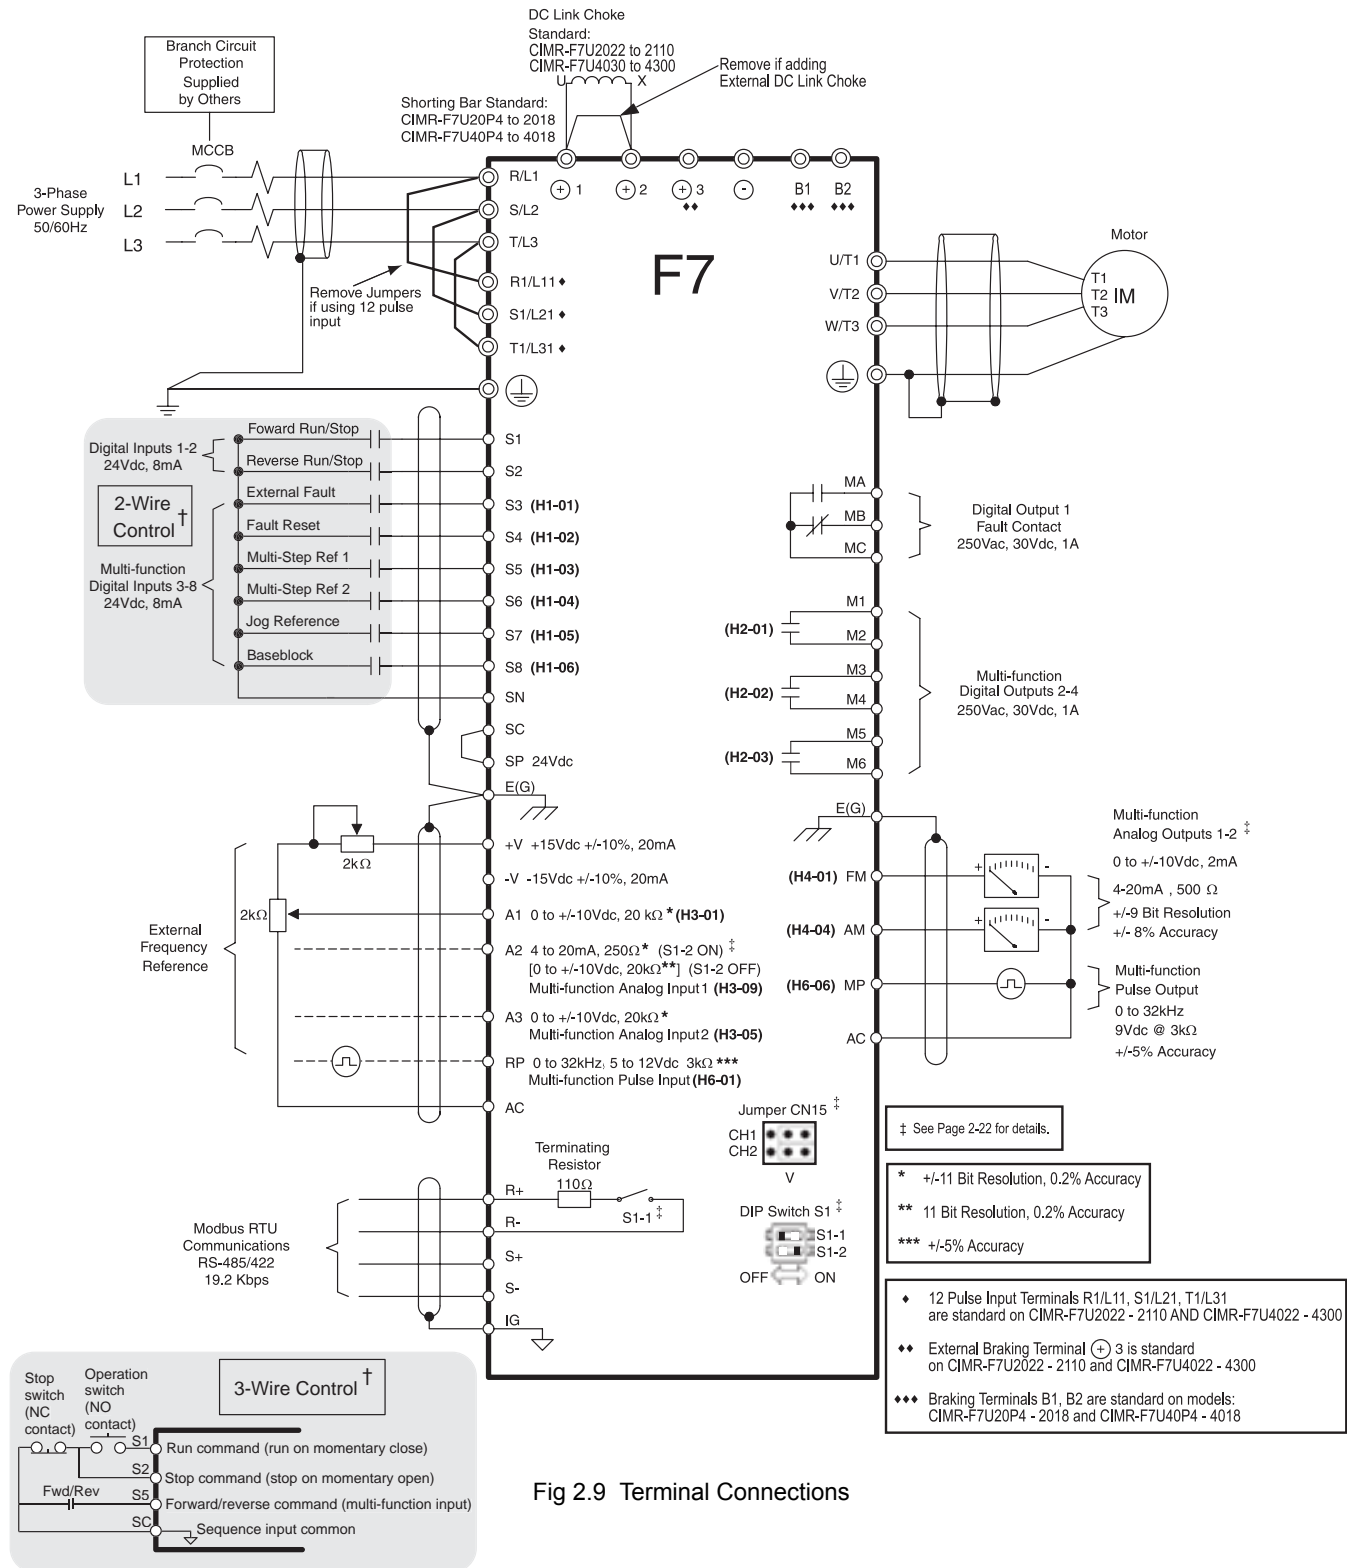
DC Link Choke
Standard:
CIMR-F7U2022 to 2110
CIMR-F7U4030 to 4300
U X

Remove if adding External DC Link Choke

Branch Circuit Protection Supplied by Others

Shorting Bar Standard:
CIMR-F7U20P4 to 2018
CIMR-F7U40P4 to 4018

MCCB

L1
3-Phase Power Supply 50/60Hz
L2
L3

R/L1
S/L2
T/L3
R1/L11 ♦
S1/L21 ♦
T1/L31 ♦

$+$ 1 $+$ 2 $+$ 3 ♦♦ $-$ B1 ♦♦♦ B2 ♦♦♦

F7

Remove Jumpers if using 12 pulse input

Motor
U/T1
V/T2
W/T3
T1
T2 IM
T3

Digital Inputs 1-2 24Vdc, 8mA
2-Wire Control †
Multi-function Digital Inputs 3-8 24Vdc, 8mA

Foward Run/Stop
Reverse Run/Stop
External Fault
Fault Reset
Multi-Step Ref 1
Multi-Step Ref 2
Jog Reference
Baseblock

S1
S2
S3 (H1-01)
S4 (H1-02)
S5 (H1-03)
S6 (H1-04)
S7 (H1-05)
S8 (H1-06)
SN
SC
SP 24Vdc
E(G)

MA
MB
MC
Digital Output 1 Fault Contact 250Vac, 30Vdc, 1A

M1
(H2-01) M2
M3
(H2-02) M4
M5
(H2-03) M6
Multi-function Digital Outputs 2-4 250Vac, 30Vdc, 1A

E(G)

2kΩ
2kΩ
External Frequency Reference

+V +15Vdc +/-10%, 20mA
-V -15Vdc +/-10%, 20mA
A1 0 to +/-10Vdc, 20 kΩ * (H3-01)
A2 4 to 20mA, 250Ω* (S1-2 ON) ‡
[0 to +/-10Vdc, 20kΩ**] (S1-2 OFF)
Multi-function Analog Input 1 (H3-09)
A3 0 to +/-10Vdc, 20kΩ *
Multi-function Analog Input 2 (H3-05)
RP 0 to 32kHz; 5 to 12Vdc 3kΩ ***
Multi-function Pulse Input (H6-01)
AC

Multi-function Analog Outputs 1-2 ‡
0 to +/-10Vdc, 2mA
4-20mA , 500 Ω
+/-9 Bit Resolution
+/- 8% Accuracy
(H4-01) FM
(H4-04) AM
(H6-06) MP
AC
Multi-function Pulse Output
0 to 32kHz
9Vdc @ 3kΩ
+/-5% Accuracy

Jumper CN15 ‡
CH1
CH2
V

‡ See Page 2-22 for details.

Terminating Resistor
110Ω
R+
R-
S+
S-
IG
S1-1 ‡
Modbus RTU Communications RS-485/422 19.2 Kbps

DIP Switch S1 ‡
S1-1
S1-2
OFF ON

* +/-11 Bit Resolution, 0.2% Accuracy
** 11 Bit Resolution, 0.2% Accuracy
*** +/-5% Accuracy

♦ 12 Pulse Input Terminals R1/L11, S1/L21, T1/L31 are standard on CIMR-F7U2022 - 2110 AND CIMR-F7U4022 - 4300
♦♦ External Braking Terminal $+$ 3 is standard on CIMR-F7U2022 - 2110 and CIMR-F7U4022 - 4300
♦♦♦ Braking Terminals B1, B2 are standard on models: CIMR-F7U20P4 - 2018 and CIMR-F7U40P4 - 4018

Stop switch (NC contact)
Operation switch (NO contact)
3-Wire Control †
S1 Run command (run on momentary close)
S2 Stop command (stop on momentary open)
Fwd/Rev
S5 Forward/reverse command (multi-function input)
SC Sequence input common

Fig 2.9 Terminal Connections